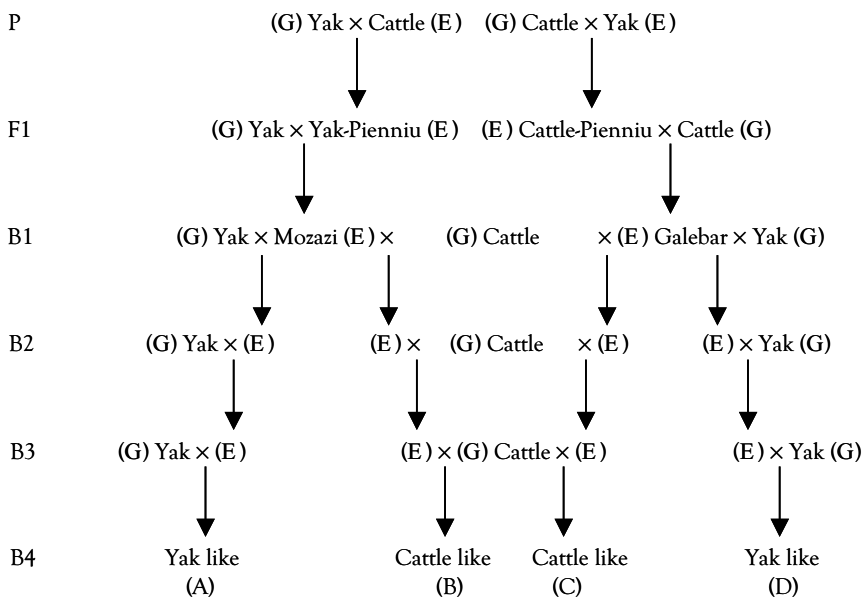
P (G) Yak × Cattle (E) (G) Cattle × Yak (E)

F1 (G) Yak × Yak-Pienniu (E) (E) Cattle-Pienniu × Cattle (G)

B1 (G) Yak × Mozazi (E) × (G) Cattle × (E) Galebar × Yak (G)

B2 (G) Yak × (E) (E) × (G) Cattle × (E) (E) × Yak (G)

B3 (G) Yak × (E) (E) × (G) Cattle × (E) (E) × Yak (G)

B4 Yak like (A) Cattle like (B) Cattle like (C) Yak like (D)